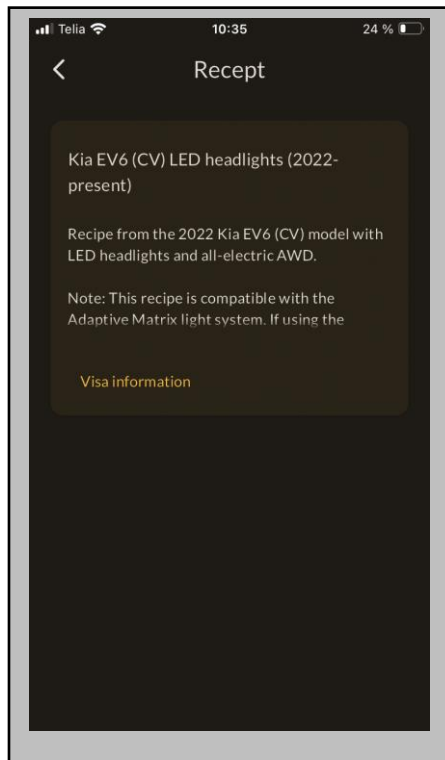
Telia 10:35 24 %

Recept

Kia EV6 (CV) LED headlights (2022-present)

Recipe from the 2022 Kia EV6 (CV) model with LED headlights and all-electric AWD.

Note: This recipe is compatible with the Adaptive Matrix light system. If using the

Visa information